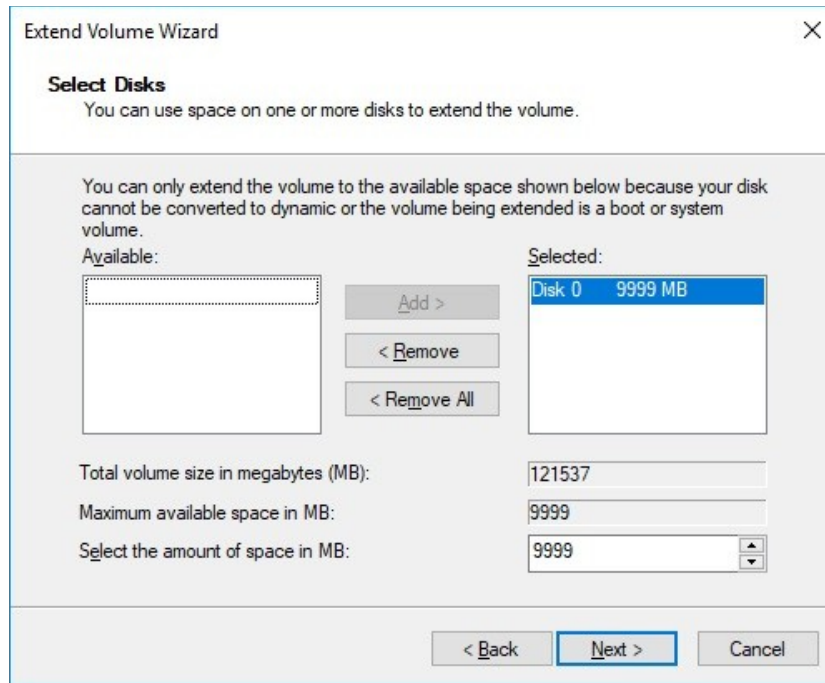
Extend Volume Wizard

×

Select Disks
You can use space on one or more disks to extend the volume.

You can only extend the volume to the available space shown below because your disk cannot be converted to dynamic or the volume being extended is a boot or system volume.

Available:

Add >

< Remove

< Remove All

Selected:

Disk 0 9999 MB

Total volume size in megabytes (MB): 121537

Maximum available space in MB: 9999

Select the amount of space in MB: 9999

< Back

Next >

Cancel